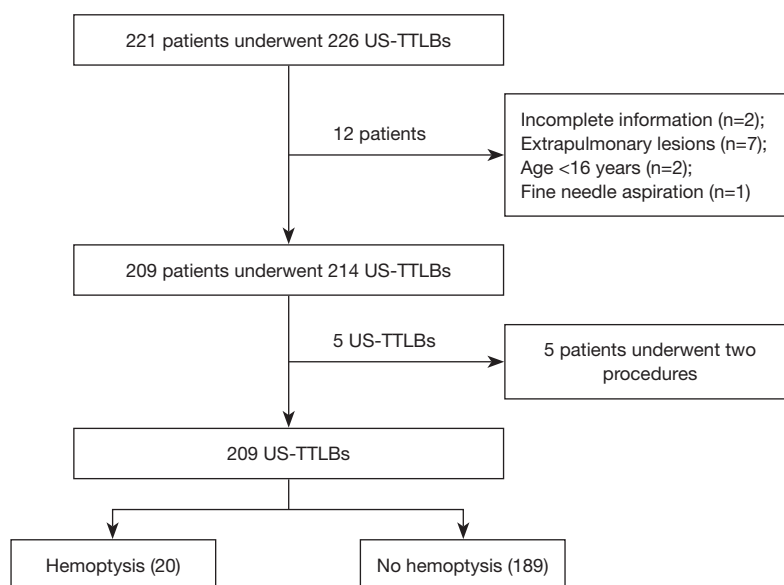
221 patients underwent 226 US-TTLBs

12 patients

Incomplete information (n=2);
Extrapulmonary lesions (n=7);
Age <16 years (n=2);
Fine needle aspiration (n=1)

209 patients underwent 214 US-TTLBs

5 US-TTLBs

5 patients underwent two procedures

209 US-TTLBs

Hemoptysis (20)

No hemoptysis (189)